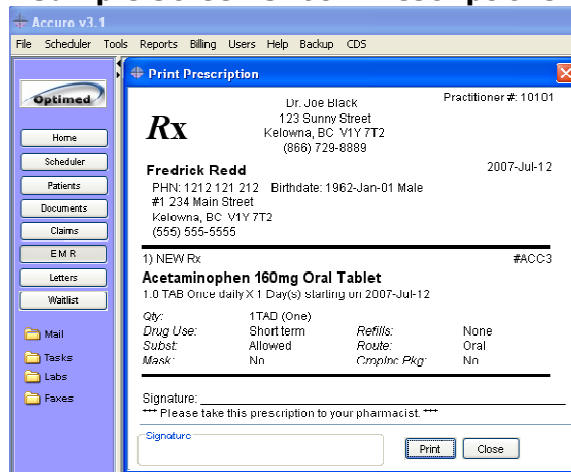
Accuro v3.1

File Scheduler Tools Reports Billing Users Help Backup CDS

Optimed

Home
Scheduler
Patients
Documents
Claims
EMR
Letters
Waitlist

Mail
Tasks
Labs
Faxes

Print Prescription

Rx

Dr. Joe Black
123 Sunny Street
Kelowna, BC V1Y 7T2
(866) 729-8889

Practitioner #: 10101

Fredrick Redd

2007-Jul-12

PHN: 1212 121 212 Birthdate: 1962-Jan-01 Male
#1 234 Main Street
Kelowna, BC V1Y 7T2
(555) 555-5555

1) NEW Rx

#ACC-3

Acetaminophen 160mg Oral Tablet
1.0 TAB Once daily X 1 Day(s) starting on 2007-Jul-12

| Qty: | 1TAB (One) | | |
|---|---|---|---|
| Drug Use: | Short term | Refills: | None |
| Subst: | Allowed | Route: | Oral |
| Mask: | No | CmpInc Pkg: | No |

Signature:
*** Please take this prescription to your pharmacist. ***

Signature

Print
Close